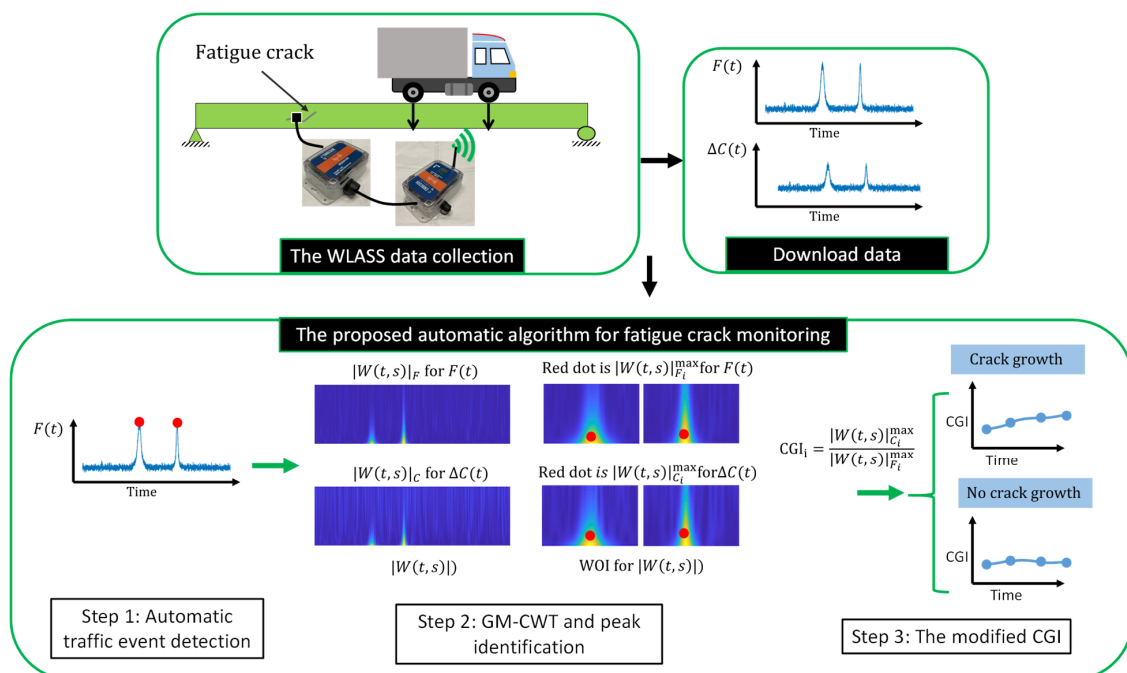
Fatigue crack

The WLASS data collection

$F(t)$

Time

$\Delta C(t)$

Time

Download data

The proposed automatic algorithm for fatigue crack monitoring

$F(t)$

Time

Step 1: Automatic traffic event detection

$|W(t,s)|_F$ for $F(t)$

$|W(t,s)|_C$ for $\Delta C(t)$

$|W(t,s)|)$

Red dot is $|W(t,s)|_{F_i}^{\max}$for $F(t)$

Red dot *is* $|W(t,s)|_{C_i}^{\max}$for$\Delta C(t)$

WOI for $|W(t,s)|)$

Step 2: GM-CWT and peak identification

$\mathrm{CGI_i} = \frac{|W(t,s)|_{C_i}^{\max}}{|W(t,s)|_{F_i}^{\max}}$

Crack growth

CGI

Time

No crack growth

CGI

Time

Step 3: The modified CGI